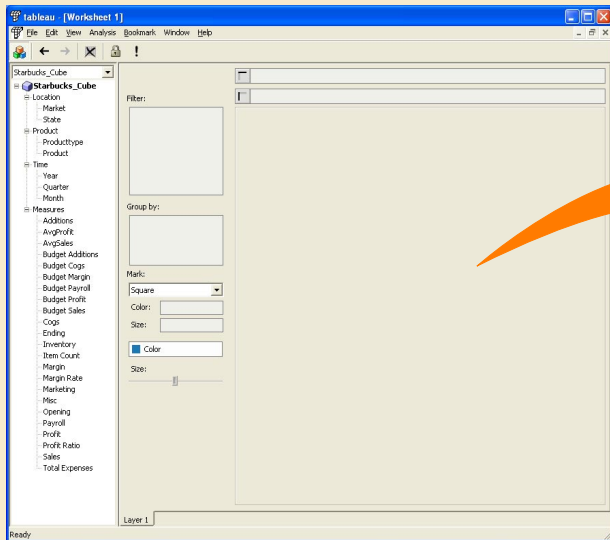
tableau - [Worksheet 1]

File Edit View Analysis Bookmark Window Help

!

Starbucks_Cube

Starbucks_Cube
Location
Market
State
Product
Producttype
Product
Time
Year
Quarter
Month
Measures
Additions
AvgProfit
AvgSales
Budget Additions
Budget Cogs
Budget Margin
Budget Payroll
Budget Profit
Budget Sales
Cogs
Ending
Inventory
Item Count
Margin
Margin Rate
Marketing
Misc
Opening
Payroll
Profit
Profit Ratio
Sales
Total Expenses

Filter:

Group by:

Mark:
Square
Color:
Size:
Color
Size:

Layer 1

Ready